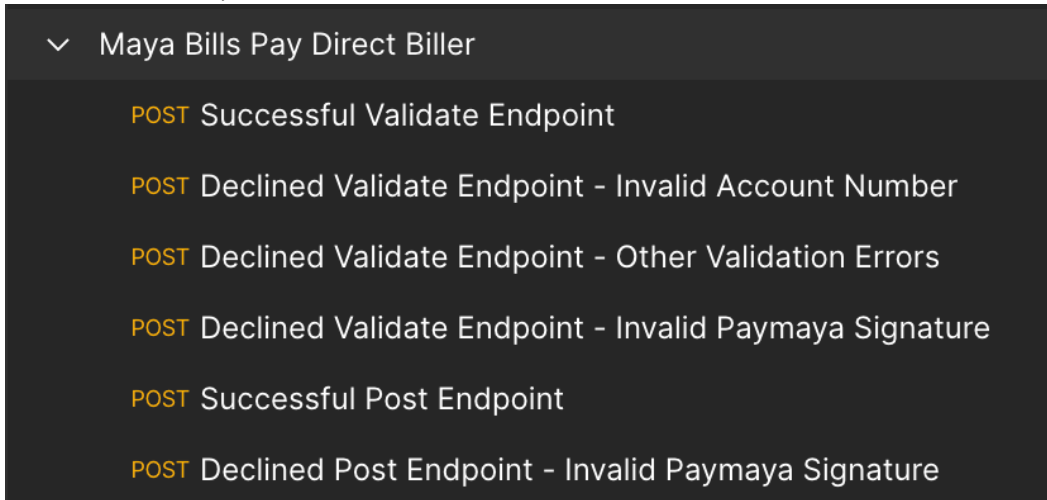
Maya Bills Pay Direct Biller

POST Successful Validate Endpoint

POST Declined Validate Endpoint - Invalid Account Number

POST Declined Validate Endpoint - Other Validation Errors

POST Declined Validate Endpoint - Invalid Paymaya Signature

POST Successful Post Endpoint

POST Declined Post Endpoint - Invalid Paymaya Signature